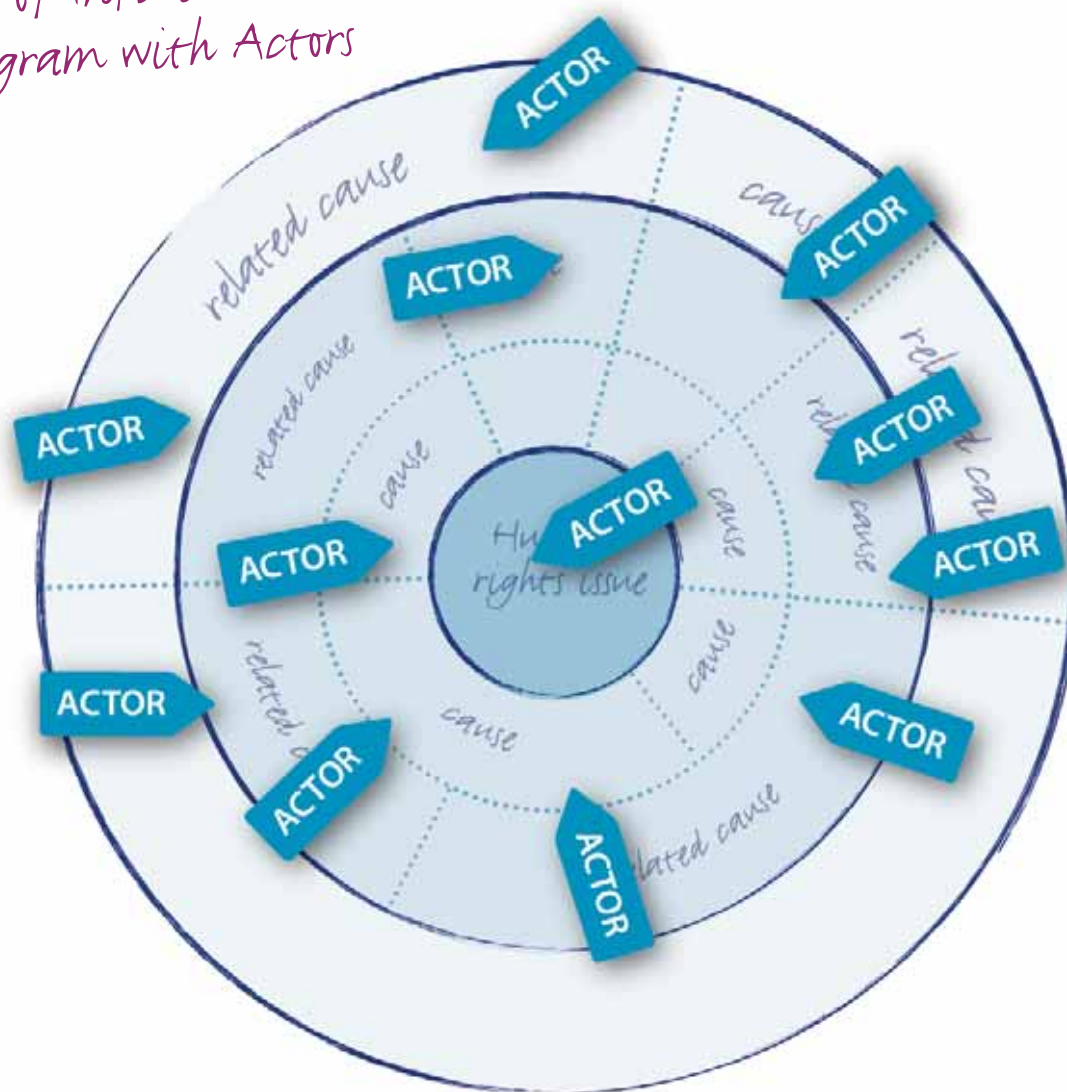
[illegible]
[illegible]gram with Actors

ACTOR

related cause

caus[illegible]

ACTOR

ACTOR

rel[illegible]

related cause

ACTOR

ACTOR

rel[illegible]

cause

ACTOR

cause

cause

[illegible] cause

ACTOR

Hu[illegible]
rights issue

ACTOR

ACTOR

cause

ACTOR

related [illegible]

cause

ACTOR

ACTOR

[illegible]lated cause

ACTOR